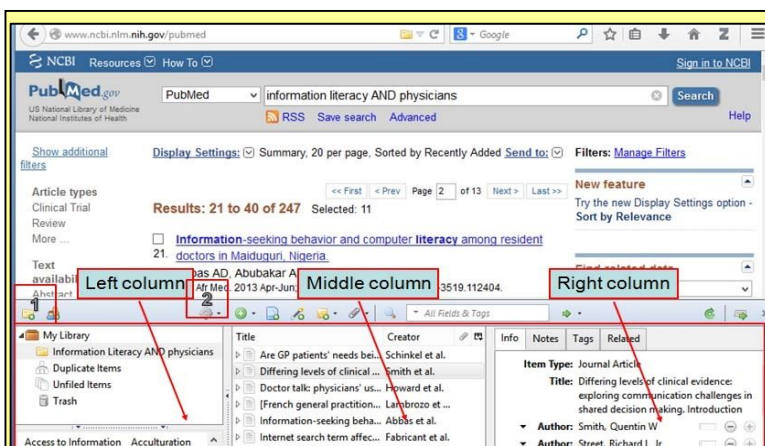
www.ncbi.nlm.nih.gov/pubmed

Google

NCBI Resources How To

Sign in to NCBI

PubMed.gov
US National Library of Medicine
National Institutes of Health

PubMed

information literacy AND physicians

Search

RSS Save search Advanced

Help

Show additional filters

Display Settings: Summary, 20 per page, Sorted by Recently Added Send to:

Filters: Manage Filters

Article types
Clinical Trial
Review
More ...

<< First < Prev Page 2 of 13 Next > Last >>

Results: 21 to 40 of 247 Selected: 11

New feature
Try the new Display Settings option - Sort by Relevance

21. Information-seeking behavior and computer literacy among resident doctors in Maiduguri, Nigeria.

Text availability
Abstract

Left column

bas AD, Abubakar A

Afr Med. 2013 Apr-Jun;

Middle column

3519.112404.

Right column

1

2

All Fields & Tags

My Library
Information Literacy AND physicians
Duplicate Items
Unfiled Items
Trash

Access to Information Acculturation

| Title | Creator |
|---|---|
| Are GP patients' needs bei... | Schinkel et al. |
| Differing levels of clinical ... | Smith et al. |
| Doctor talk: physicians' us... | Howard et al. |
| [French general practition... | Lambrozo et ... |
| Information-seeking beha... | Abbas et al. |
| Internet search term affec... | Fabricant et al. |

Info Notes Tags Related

Item Type: Journal Article

Title: Differing levels of clinical evidence: exploring communication challenges in shared decision making. Introduction

Author: Smith, Quentin W

Author: Street, Richard L Jr